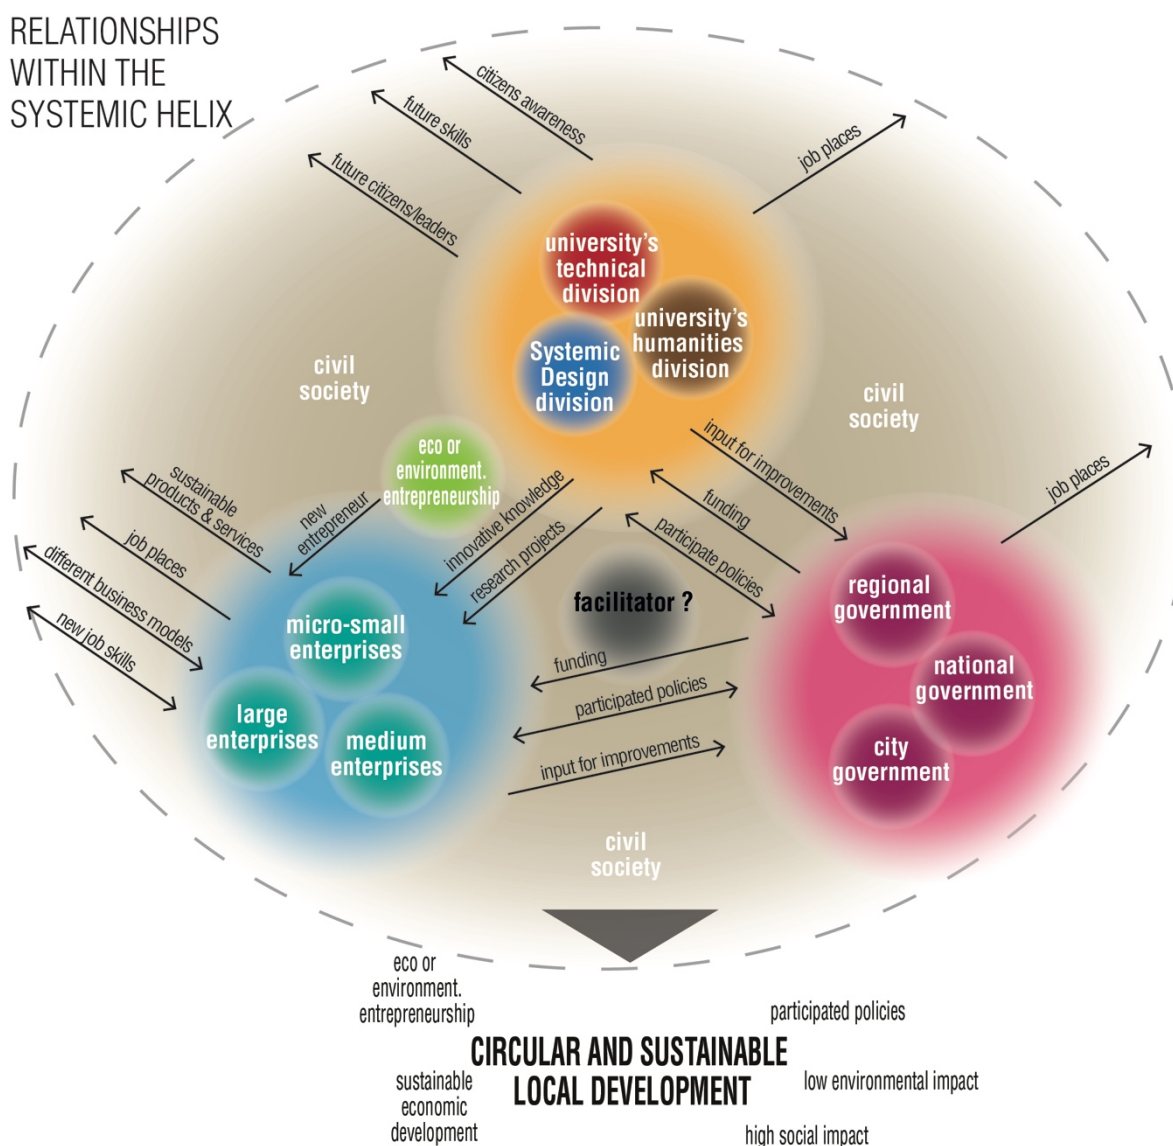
RELATIONSHIPS WITHIN THE SYSTEMIC HELIX

citizens awareness

future skills

future citizens/leaders

job places

university's technical division

university's humanities division

Systemic Design division

civil society

civil society

eco or environment. entrepreneurship

input for improvements

funding

participate policies

job places

sustainable products & services

new entrepreneur

innovative knowledge

research projects

job places

different business models

new job skills

facilitator ?

regional government

national government

city government

micro-small enterprises

large enterprises

medium enterprises

funding

participated policies

input for improvements

civil society

eco or environment. entrepreneurship

participated policies

CIRCULAR AND SUSTAINABLE LOCAL DEVELOPMENT

sustainable economic development

low environmental impact

high social impact